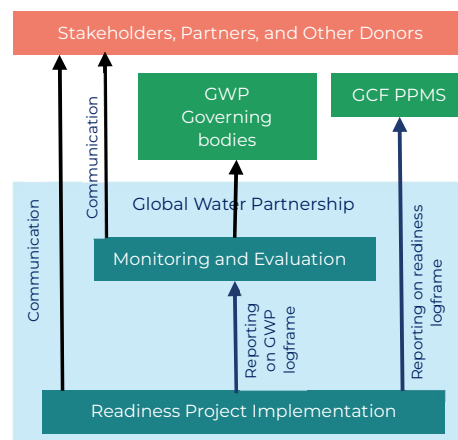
Stakeholders, Partners, and Other Donors

GWP Governing bodies

GCF PPMS

Communication

Communication

Global Water Partnership

Monitoring and Evaluation

Reporting on GWP logframe

Reporting on readiness logframe

Readiness Project Implementation